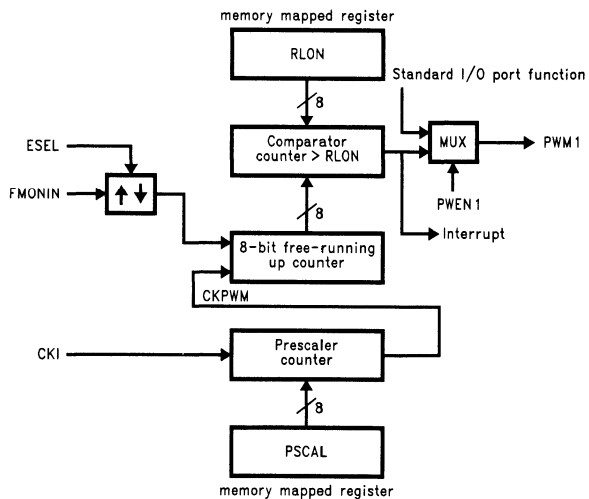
memory mapped register

RLON

8

Standard I/O port function

ESEL

FMONIN

↑↓

Comparator counter > RLON

MUX

PWM1

PWEN1

Interrupt

8

8-bit free-running up counter

CKPWM

CKI

Prescaler counter

8

PSCAL

memory mapped register